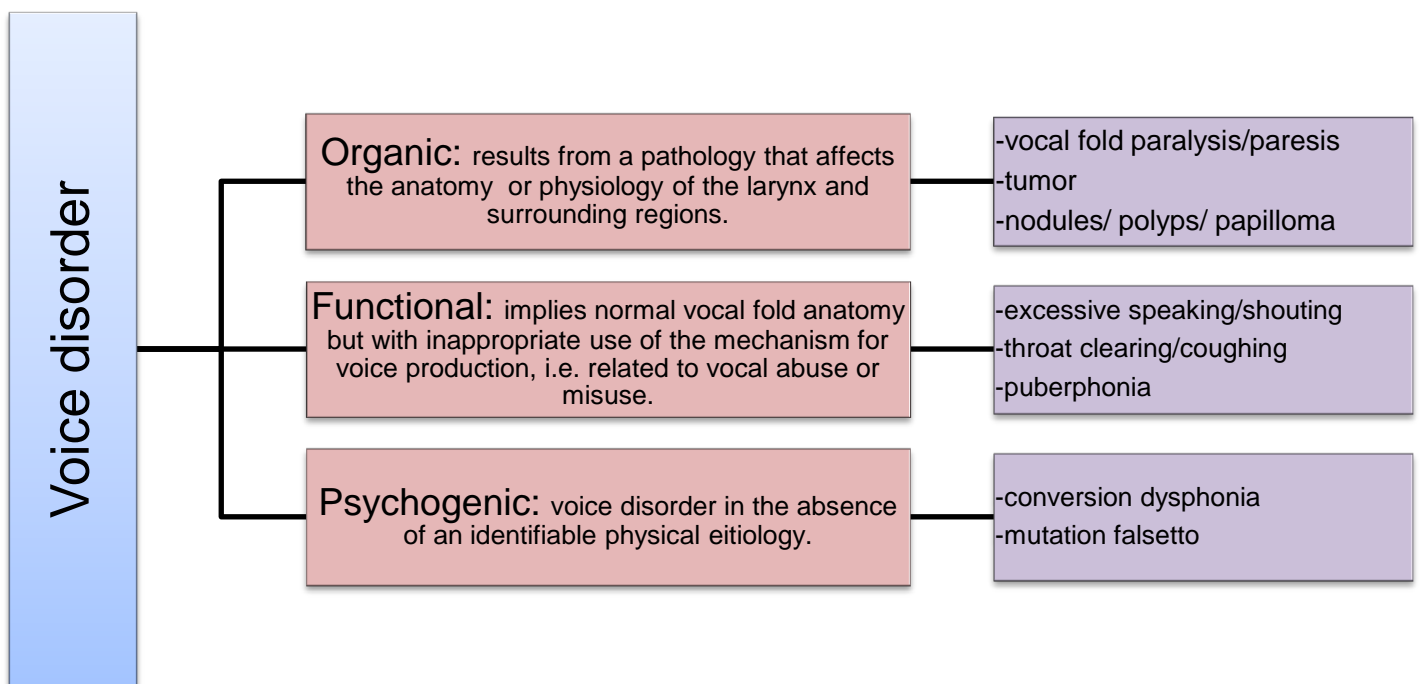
Voice disorder

Organic: results from a pathology that affects the anatomy or physiology of the larynx and surrounding regions.

-vocal fold paralysis/paresis
-tumor
-nodules/ polyps/ papilloma

Functional: implies normal vocal fold anatomy but with inappropriate use of the mechanism for voice production, i.e. related to vocal abuse or misuse.

-excessive speaking/shouting
-throat clearing/coughing
-puberphonia

Psychogenic: voice disorder in the absence of an identifiable physical eitiology.

-conversion dysphonia
-mutation falsetto